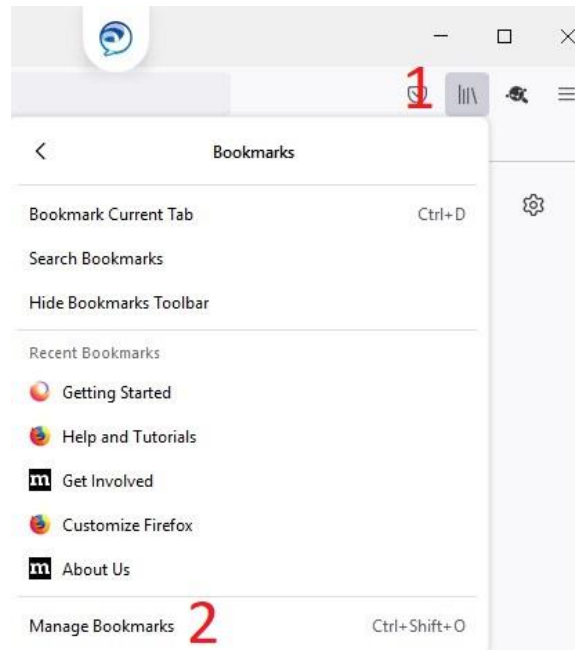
1

Bookmarks

Bookmark Current Tab Ctrl+D

Search Bookmarks

Hide Bookmarks Toolbar

Recent Bookmarks

Getting Started

Help and Tutorials

m Get Involved

Customize Firefox

m About Us

Manage Bookmarks 2 Ctrl+Shift+O